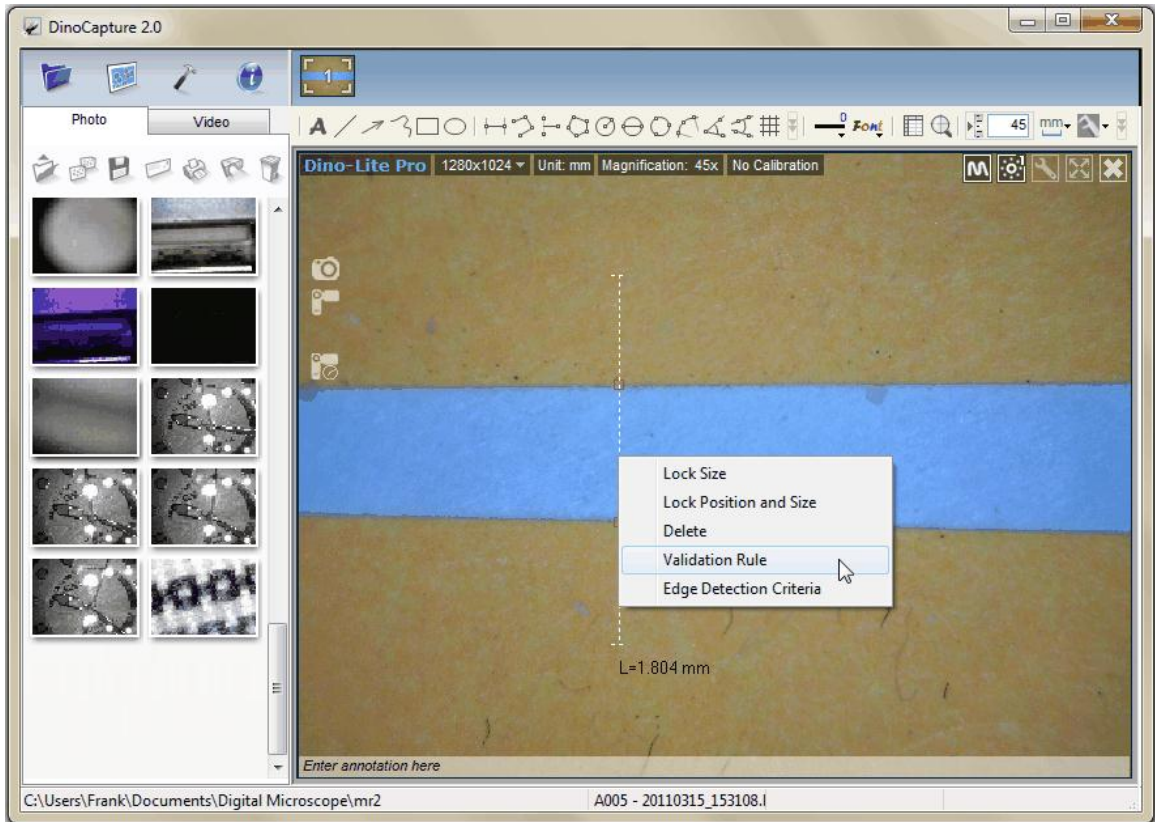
DinoCapture 2.0

1

Photo

Video

A

0

Font

45

mm

Dino-Lite Pro

1280x1024

Unit: mm

Magnification: 45x

No Calibration

Lock Size

Lock Position and Size

Delete

Validation Rule

Edge Detection Criteria

L=1.804 mm

Enter annotation here

C:\Users\Frank\Documents\Digital Microscope\mr2

A005 - 20110315_153108.l